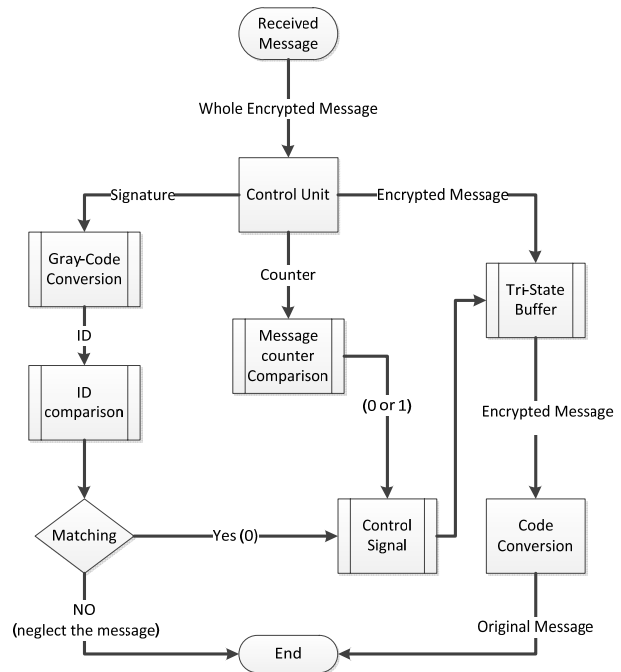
Received Message

Whole Encrypted Message

Control Unit

Signature

Encrypted Message

Gray-Code Conversion

Counter

Tri-State Buffer

ID

Message counter Comparison

ID comparison

(0 or 1)

Encrypted Message

Matching

Yes (0)

Control Signal

Code Conversion

NO (neglect the message)

Original Message

End